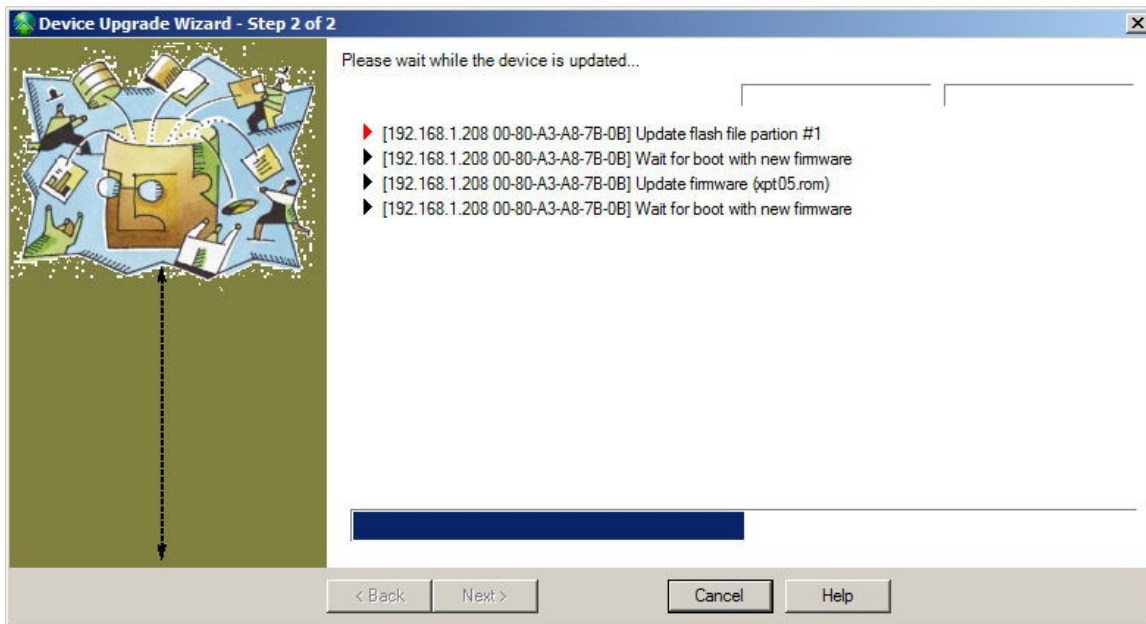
Device Upgrade Wizard - Step 2 of 2

Please wait while the device is updated...

[192.168.1.208 00-80-A3-A8-7B-0B] Update flash file partion #1
[192.168.1.208 00-80-A3-A8-7B-0B] Wait for boot with new firmware
[192.168.1.208 00-80-A3-A8-7B-0B] Update firmware (xpt05.rom)
[192.168.1.208 00-80-A3-A8-7B-0B] Wait for boot with new firmware

< Back Next > Cancel Help